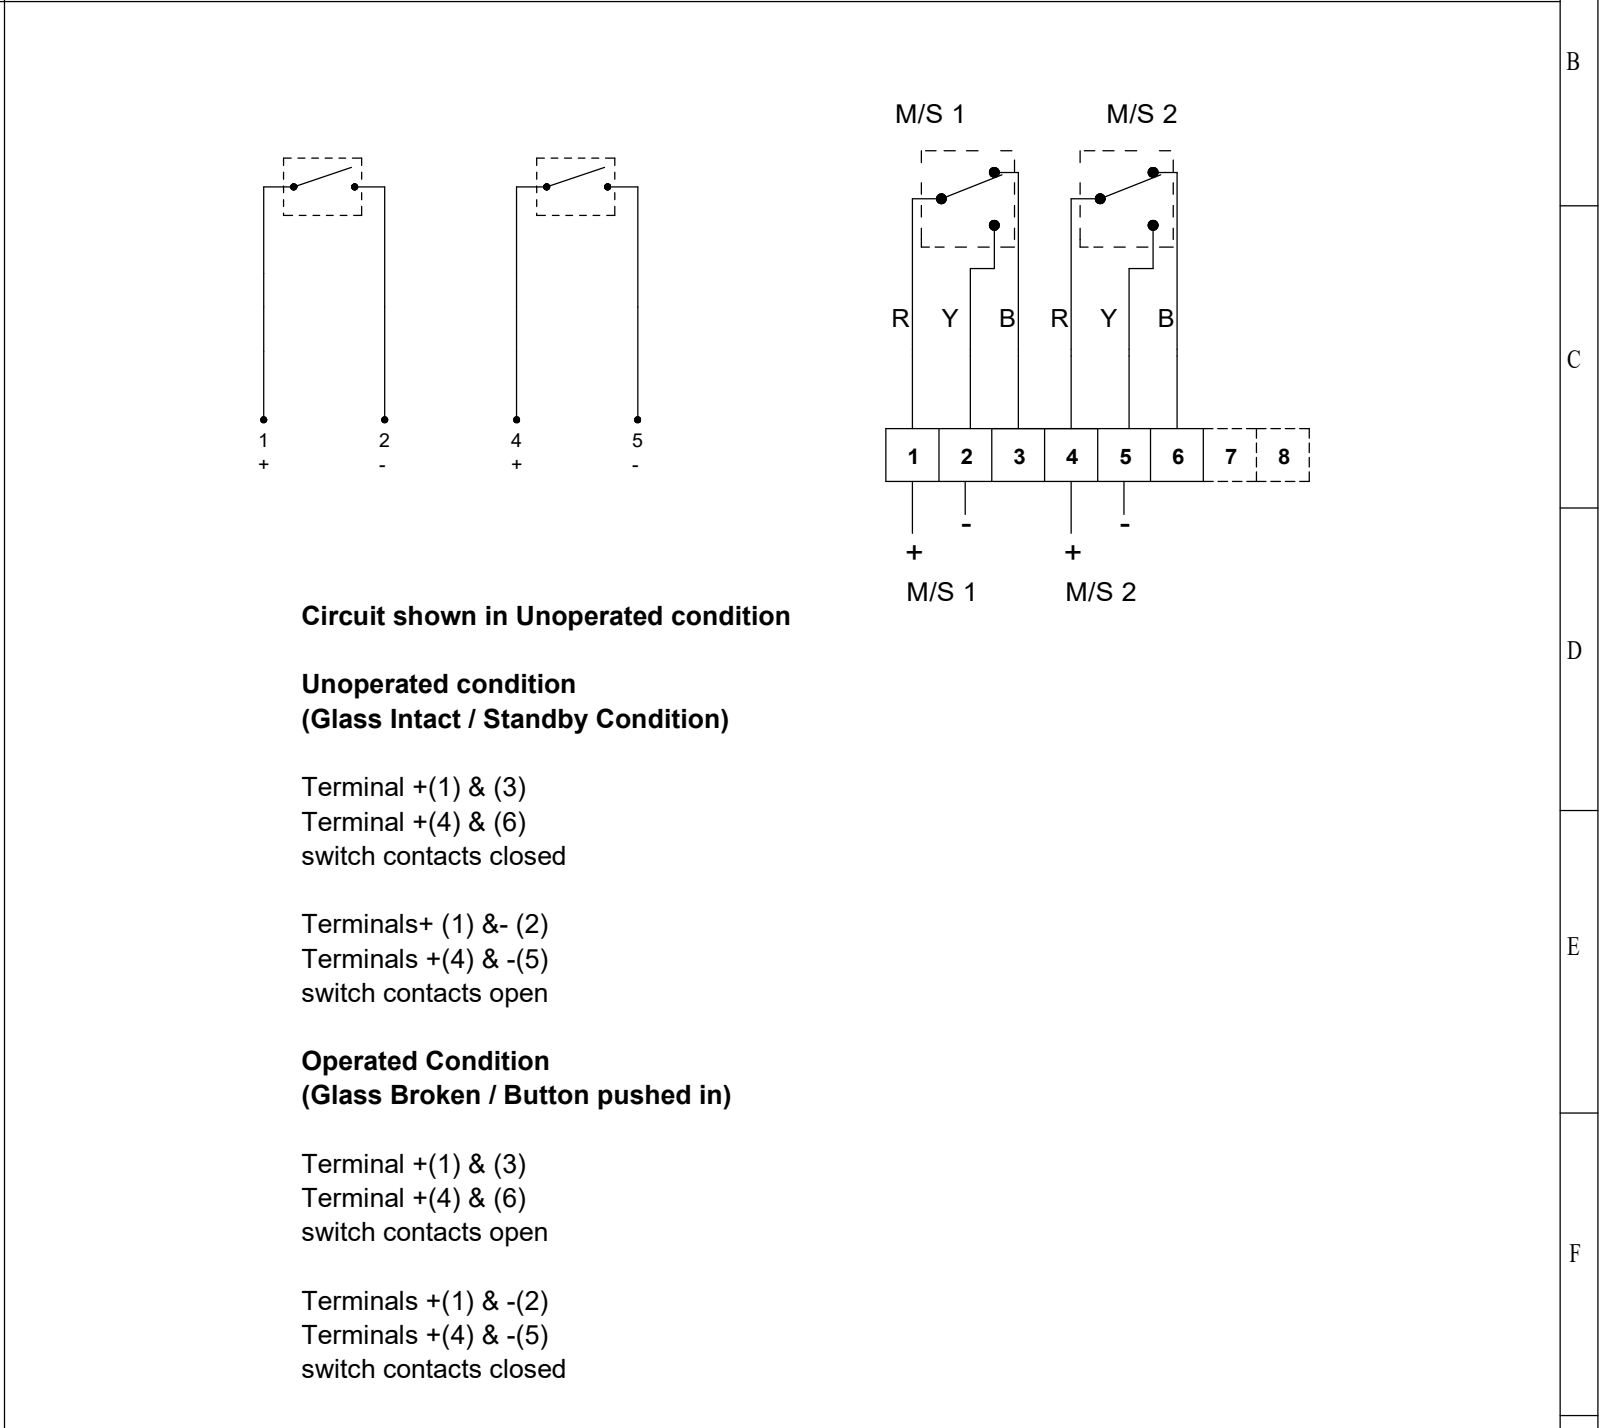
B

M/S 1 M/S 2

R Y B R Y B

1 2 4 5
+ - + -

| 1 | 2 | 3 | 4 | 5 | 6 | 7 | 8 |
|---|---|---|---|---|---|---|---|

- -
+ +
M/S 1 M/S 2

C

**Circuit shown in Unoperated condition**

D

**Unoperated condition**
**(Glass Intact / Standby Condition)**

Terminal +(1) & (3)
Terminal +(4) & (6)
switch contacts closed

E

Terminals+ (1) &- (2)
Terminals +(4) & -(5)
switch contacts open

**Operated Condition**
**(Glass Broken / Button pushed in)**

Terminal +(1) & (3)
Terminal +(4) & (6)
switch contacts open

F

Terminals +(1) & -(2)
Terminals +(4) & -(5)
switch contacts closed